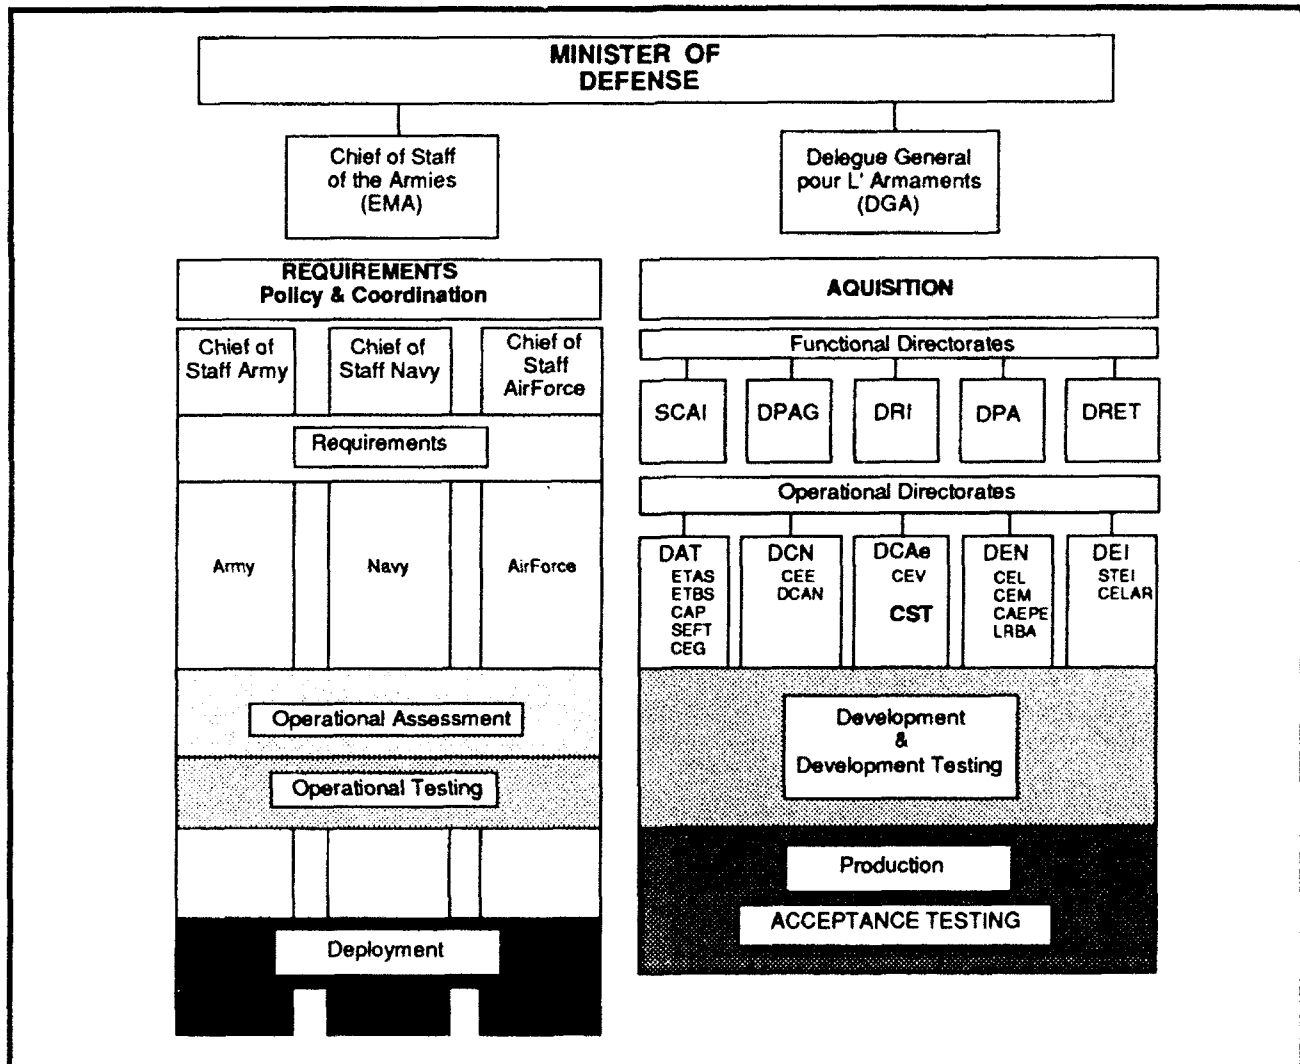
MINISTER OF DEFENSE

Chief of Staff of the Armies (EMA)

Delegue General pour L' Armaments (DGA)

REQUIREMENTS
Policy & Coordination

Chief of Staff Army

Chief of Staff Navy

Chief of Staff AirForce

Requirements

Army

Navy

AirForce

Operational Assessment

Operational Testing

Deployment

AQUISITION

Functional Directorates

SCAI

DPAG

DRI

DPA

DRET

Operational Directorates

DAT
ETAS
ETBS
CAP
SEFT
CEG

DCN
CEE
DCAN

DCAe
CEV
CST

DEN
CEL
CEM
CAEPE
LRBA

DEI
STEI
CELAR

Development
&
Development Testing

Production

ACCEPTANCE TESTING